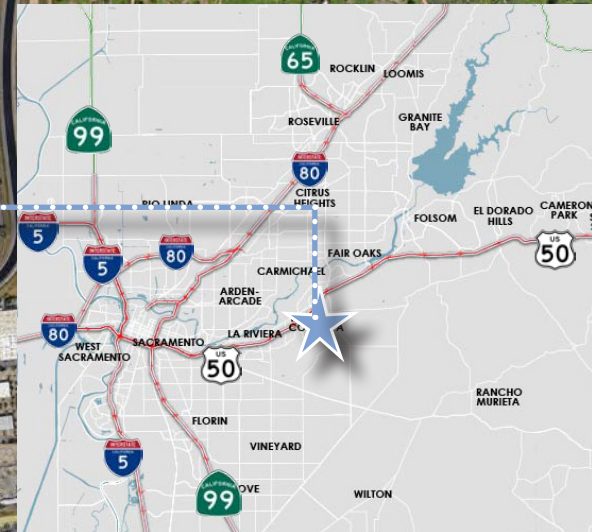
CALIFORNIA
65
ROCKLIN
LOOMIS
CALIFORNIA
99
ROSEVILLE
GRANITE BAY
INTERSTATE
80
CITRUS HEIGHTS
RIO LINDA
INTERSTATE
5
FOLSOM
EL DORADO HILLS
CAMERON PARK
US
50
INTERSTATE
5
INTERSTATE
80
FAIR OAKS
CARMICHAEL
ARDEN-ARCADE
INTERSTATE
80
WEST SACRAMENTO
SACRAMENTO
LA RIVIERA
CO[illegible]A
US
50
RANCHO MURIETA
FLORIN
VINEYARD
INTERSTATE
5
CALIFORNIA
99
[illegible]OVE
WILTON